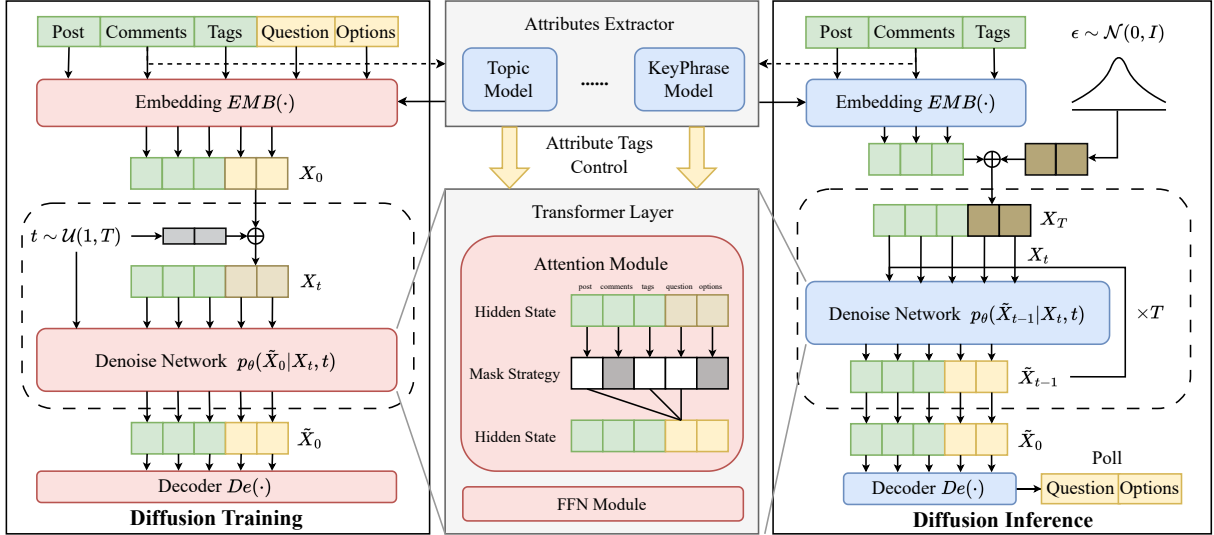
Post Comments Tags Question Options

Embedding $EMB(\cdot)$

$X_0$

$t \sim \mathcal{U}(1,T)$

$X_t$

Denoise Network $p_\theta(\tilde{X}_0|X_t,t)$

$\tilde{X}_0$

Decoder $De(\cdot)$

Diffusion Training

Attributes Extractor

Topic Model

......

KeyPhrase Model

Attribute Tags Control

Transformer Layer

Attention Module

post comments tags question options

Hidden State

Mask Strategy

Hidden State

FFN Module

Post Comments Tags

$\epsilon \sim \mathcal{N}(0,I)$

Embedding $EMB(\cdot)$

$X_T$

$X_t$

Denoise Network $p_\theta(\tilde{X}_{t-1}|X_t,t)$

$\times T$

$\tilde{X}_{t-1}$

$\tilde{X}_0$

Poll

Decoder $De(\cdot)$

Question Options

Diffusion Inference